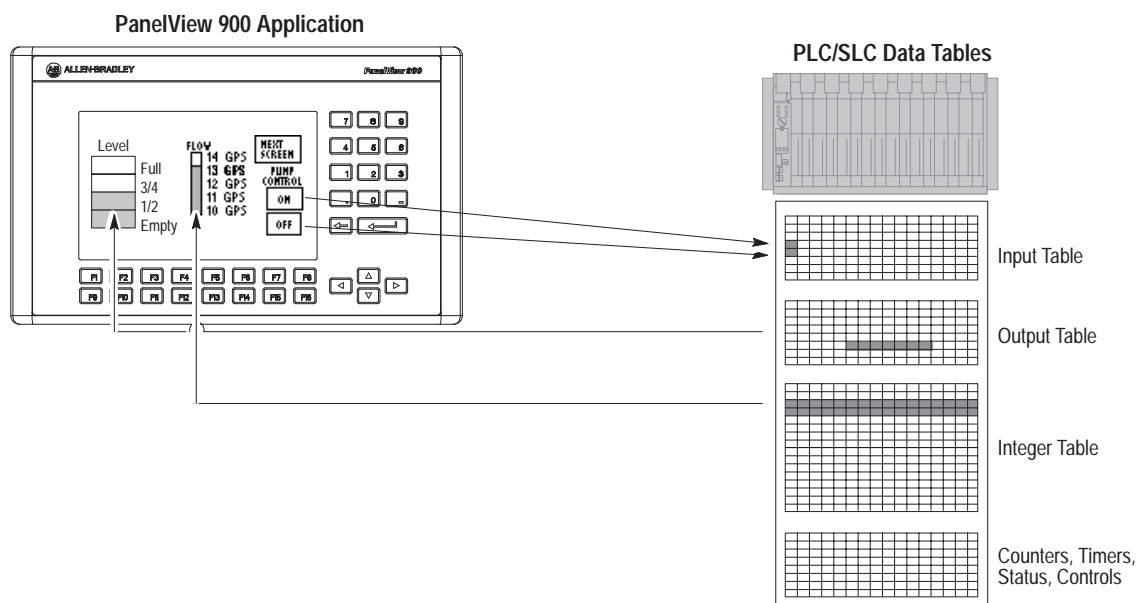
PanelView 900 Application

ALLEN-BRADLEY

PanelView 900

Level
Full
3/4
1/2
Empty

FLOW
14 GPS
13 GPS
12 GPS
11 GPS
10 GPS

NEXT SCREEN

PUMP CONTROL

ON

OFF

7 8 9
4 5 6
1 2 3
. 0 -

F1 F2 F3 F4 F5 F6 F7 F8
F9 F10 F11 F12 F13 F14 F15 F16

PLC/SLC Data Tables

Input Table

Output Table

Integer Table

Counters, Timers, Status, Controls